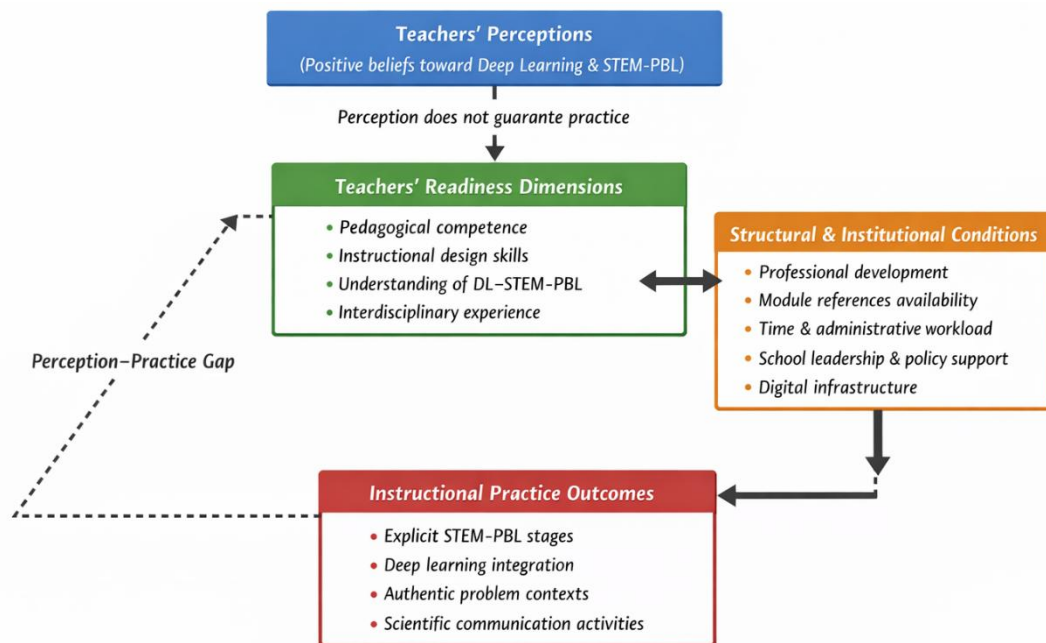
Teachers' Perceptions
(Positive beliefs toward Deep Learning & STEM-PBL)

Perception does not guarante practice

Teachers' Readiness Dimensions
• Pedagogical competence
• Instructional design skills
• Understanding of DL–STEM-PBL
• Interdisciplinary experience

Structural & Institutional Conditions
• Professional development
• Module references availability
• Time & administrative workload
• School leadership & policy support
• Digital infrastructure

Perception–Practice Gap

Instructional Practice Outcomes
• Explicit STEM-PBL stages
• Deep learning integration
• Authentic problem contexts
• Scientific communication activities